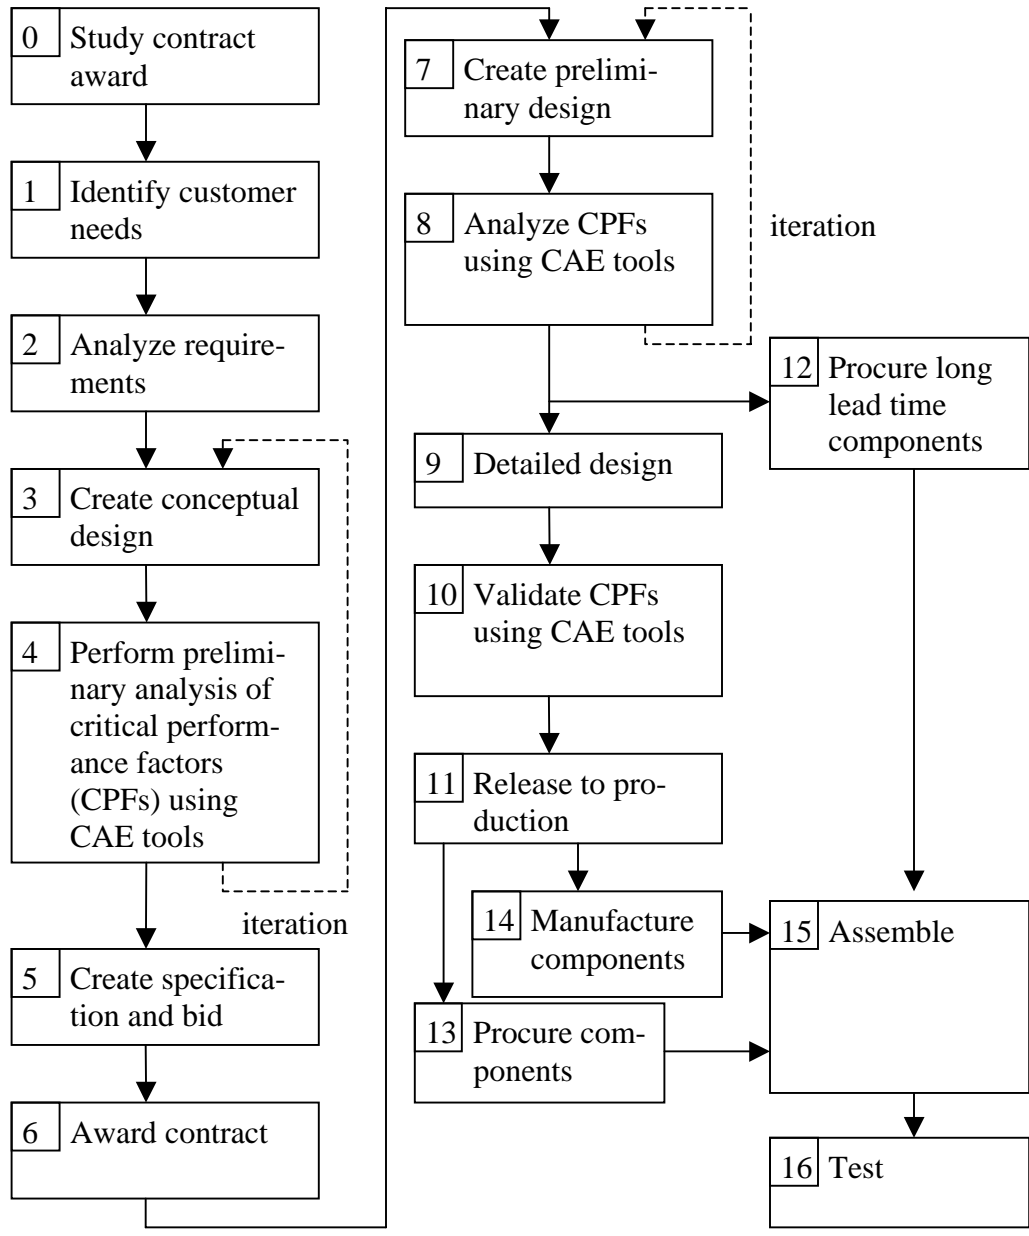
0 Study contract award

1 Identify customer needs

2 Analyze requirements

3 Create conceptual design

4 Perform preliminary analysis of critical performance factors (CPFs) using CAE tools

iteration

5 Create specification and bid

6 Award contract

7 Create preliminary design

8 Analyze CPFs using CAE tools

iteration

9 Detailed design

10 Validate CPFs using CAE tools

11 Release to production

12 Procure long lead time components

14 Manufacture components

13 Procure components

15 Assemble

16 Test